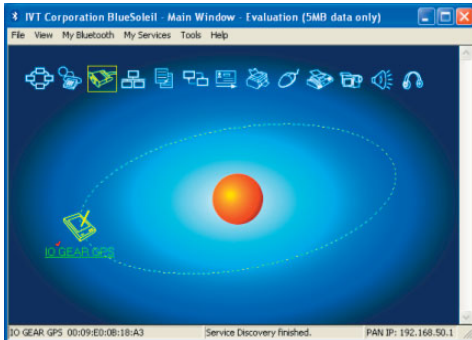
IVT Corporation BlueSoleil - Main Window - Evaluation (5MB data only)

File View My Bluetooth My Services Tools Help

IO GEAR GPS

IO GEAR GPS 00:09:E0:0B:18:A3 | Service Discovery finished. | PAN IP: 192.168.50.1